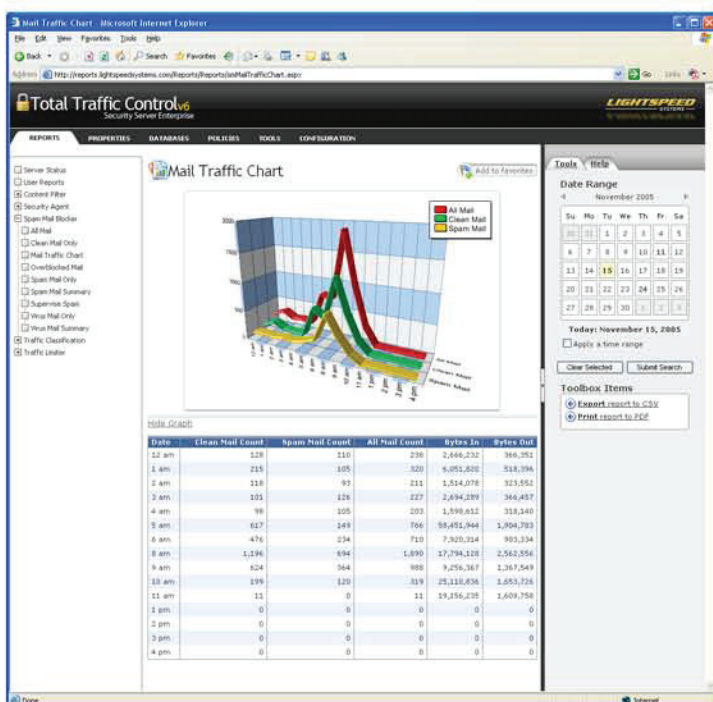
Mail Traffic Chart - Microsoft Internet Explorer

File Edit View Favorites Tools Help

Back Search Favorites

Address http://reports.lightspeedsystems.com/Reports/Reports/sMailTrafficChart.aspx

Go Links

Total Traffic Control v6
Security Server Enterprise

LIGHTSPEED SYSTEMS

REPORTS PROPERTIES DATABASES POLICIES TOOLS CONFIGURATION

Server Status
User Reports
Content Filter
Security Agent
Spam Mail Blocker
All Mail
Clean Mail Only
Mail Traffic Chart
Overblocked Mail
Spam Mail Only
Spam Mail Summary
Supervise Spam
Virus Mail Only
Virus Mail Summary
Traffic Classification
Traffic Limiter

Mail Traffic Chart

Add to Favorites

All Mail
Clean Mail
Spam Mail

Hide Graph

| Date | Clean Mail Count | Spam Mail Count | All Mail Count | Bytes In | Bytes Out |
|---|---|---|---|---|---|
| 12 am | 128 | 110 | 238 | 2,666,232 | 366,351 |
| 1 am | 215 | 105 | 320 | 6,051,820 | 518,396 |
| 2 am | 118 | 93 | 211 | 1,514,078 | 323,552 |
| 3 am | 101 | 126 | 227 | 2,694,289 | 366,457 |
| 4 am | 98 | 105 | 203 | 1,598,612 | 318,140 |
| 5 am | 617 | 149 | 766 | 58,451,944 | 1,904,783 |
| 6 am | 476 | 234 | 710 | 7,920,314 | 903,334 |
| 8 am | 1,196 | 694 | 1,890 | 17,794,128 | 2,562,556 |
| 9 am | 624 | 364 | 988 | 9,256,367 | 1,367,549 |
| 10 am | 199 | 120 | 319 | 25,110,836 | 1,653,726 |
| 11 am | 11 | 0 | 11 | 19,156,235 | 1,609,758 |
| 1 pm | 0 | 0 | 0 | 0 | 0 |
| 2 pm | 0 | 0 | 0 | 0 | 0 |
| 3 pm | 0 | 0 | 0 | 0 | 0 |
| 4 pm | 0 | 0 | 0 | 0 | 0 |

Tools Help

Date Range

November 2005

| Su | Mo | Tu | We | Th | Fr | Sa |
|---|---|---|---|---|---|---|
| 30 | 31 | 1 | 2 | 3 | 4 | 5 |
| 6 | 7 | 8 | 9 | 10 | 11 | 12 |
| 13 | 14 | 15 | 16 | 17 | 18 | 19 |
| 20 | 21 | 22 | 23 | 24 | 25 | 26 |
| 27 | 28 | 29 | 30 | 1 | 2 | 3 |

Today: November 15, 2005

Apply a time range

Clear Selected Submit Search

Toolbox Items

Export report to CSV
Print report to PDF

Done Internet